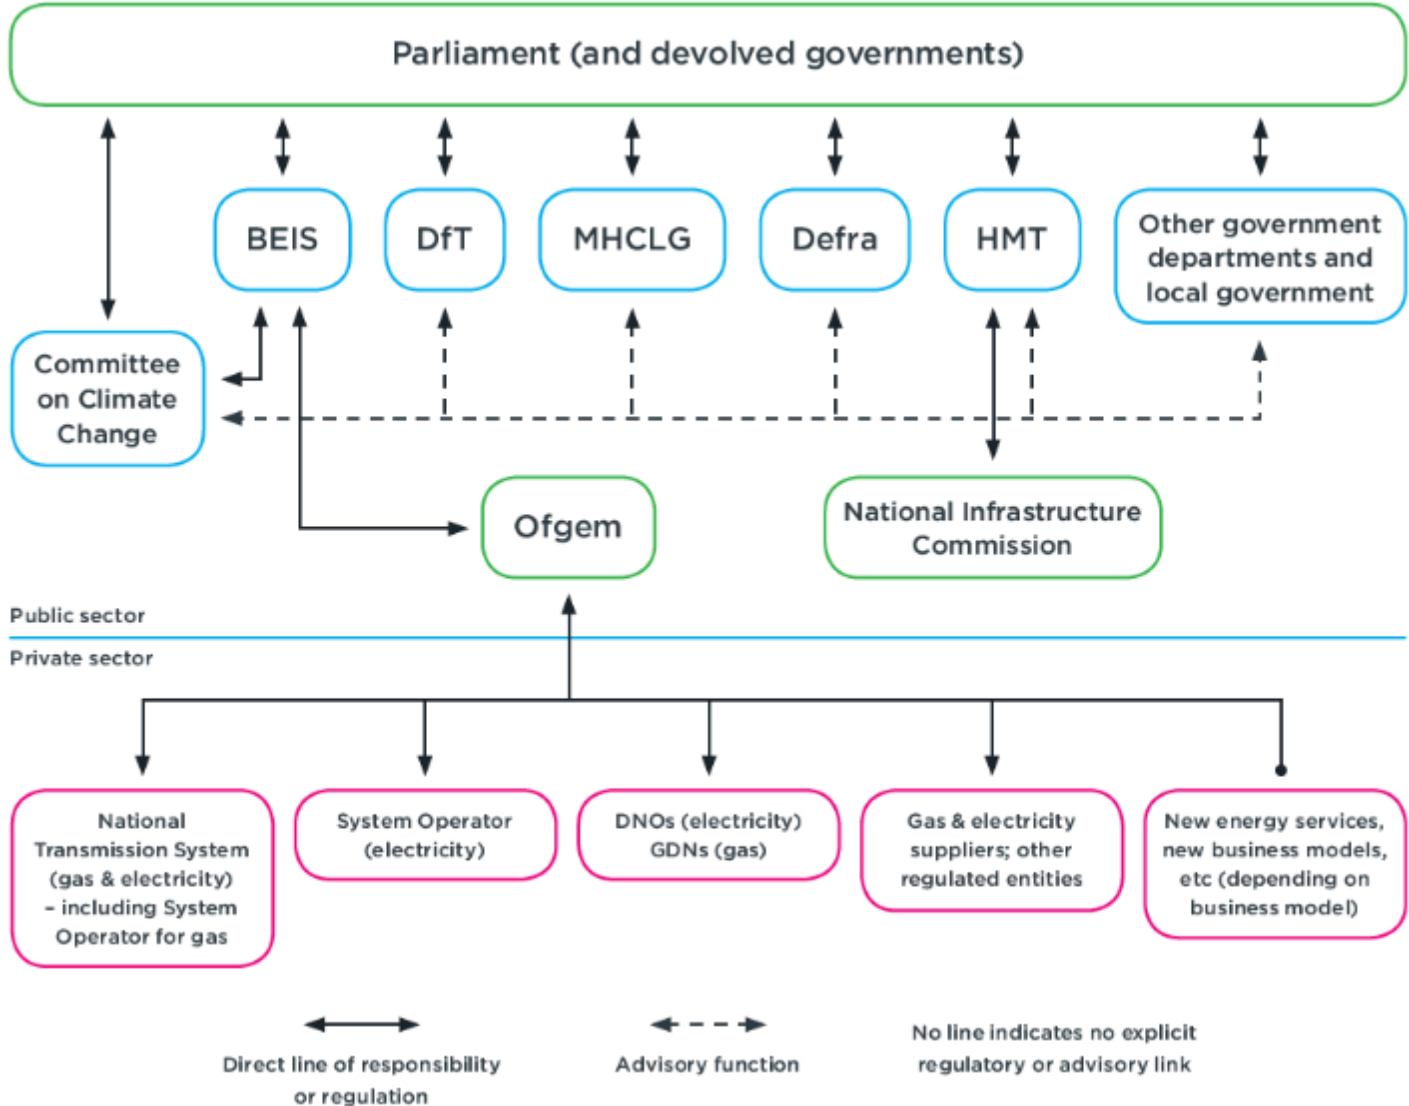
Parliament (and devolved governments)

BEIS

DfT

MHCLG

Defra

HMT

Other government departments and local government

Committee on Climate Change

Ofgem

National Infrastructure Commission

Public sector

Private sector

National Transmission System (gas & electricity) – including System Operator for gas

System Operator (electricity)

DNOs (electricity) GDNs (gas)

Gas & electricity suppliers; other regulated entities

New energy services, new business models, etc (depending on business model)

Direct line of responsibility or regulation

Advisory function

No line indicates no explicit regulatory or advisory link